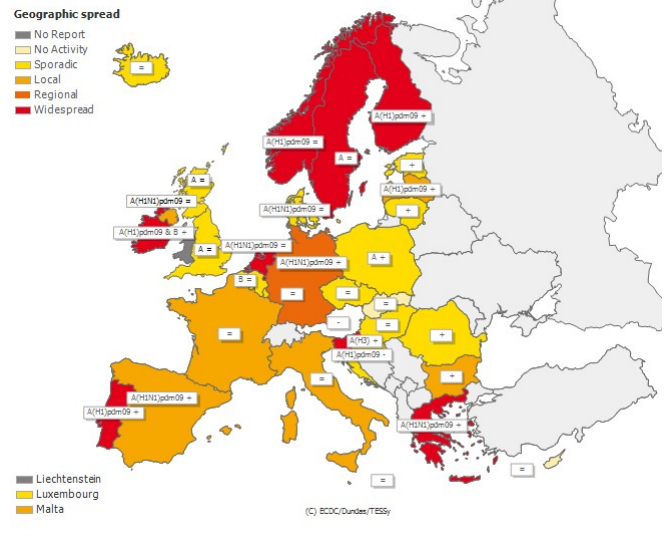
Geographic spread
No Report
No Activity
Sporadic
Local
Regional
Widespread

=
A(H1)pdm09 +
A(H1)pdm09 =
A =
+
A(H1)pdm09 +
+
A =
A(H1N1)pdm09 =
A(H1N1)pdm09 =
A(H1)pdm09 & B +
A =
A(H1N1)pdm09 =
A(H1N1)pdm09 +
A +
B =
=
=
=
=
=
=
-
=
A(H3) +
A(H1)pdm09 -
+
=
+
A(H1N1)pdm09 +
A(H1)pdm09 +
A(H1N1)pdm09 +
=
=

Liechtenstein
Luxembourg
Malta

(C) ECDC/Dundas/TESSy